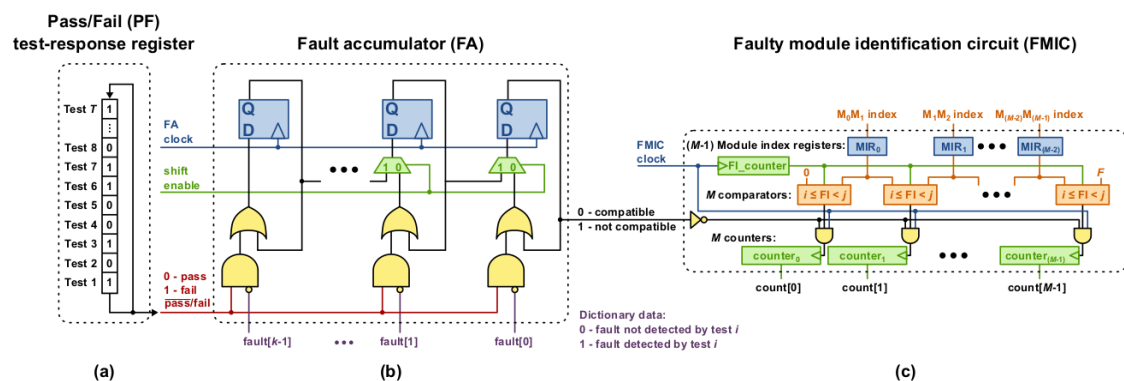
Pass/Fail (PF) test-response register

Fault accumulator (FA)

Faulty module identification circuit (FMIC)

Test $T$
1
⋮
Test 8
0
Test 7
1
Test 6
1
Test 5
0
Test 4
0
Test 3
1
Test 2
0
Test 1
1

FA clock

shift enable

Q
D
Q
D
Q
D

1 0
1 0

• • •

0 - pass
1 - fail
$\overline{\text{pass}}$/fail

fault[$k$-1]
• • •
fault[1]
fault[0]

Dictionary data:
0 - fault not detected by test $i$
1 - fault detected by test $i$

0 - compatible
1 - not compatible

FMIC clock

($M$-1) Module index registers:
$M_0M_1$ index
$M_1M_2$ index
$M_{(M-2)}M_{(M-1)}$ index
MIR$_0$
MIR$_1$
• • •
MIR$_{(M-2)}$

FI_counter

0
$F$

$M$ comparators:
$i \le$ FI $< j$
$i \le$ FI $< j$
• • •
$i \le$ FI $< j$

$M$ counters:
counter$_0$
counter$_1$
• • •
counter$_{(M-1)}$

count[0]
count[1]
count[$M$-1]

(a)
(b)
(c)